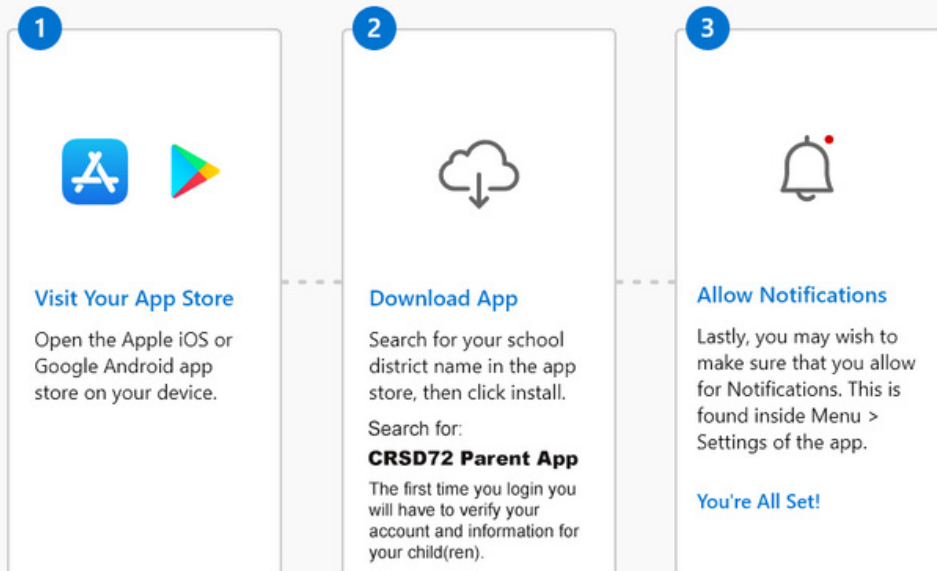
1

Visit Your App Store

Open the Apple iOS or Google Android app store on your device.

2

Download App

Search for your school district name in the app store, then click install.

Search for:

**CRSD72 Parent App**

The first time you login you will have to verify your account and information for your child(ren).

3

Allow Notifications

Lastly, you may wish to make sure that you allow for Notifications. This is found inside Menu > Settings of the app.

You're All Set!